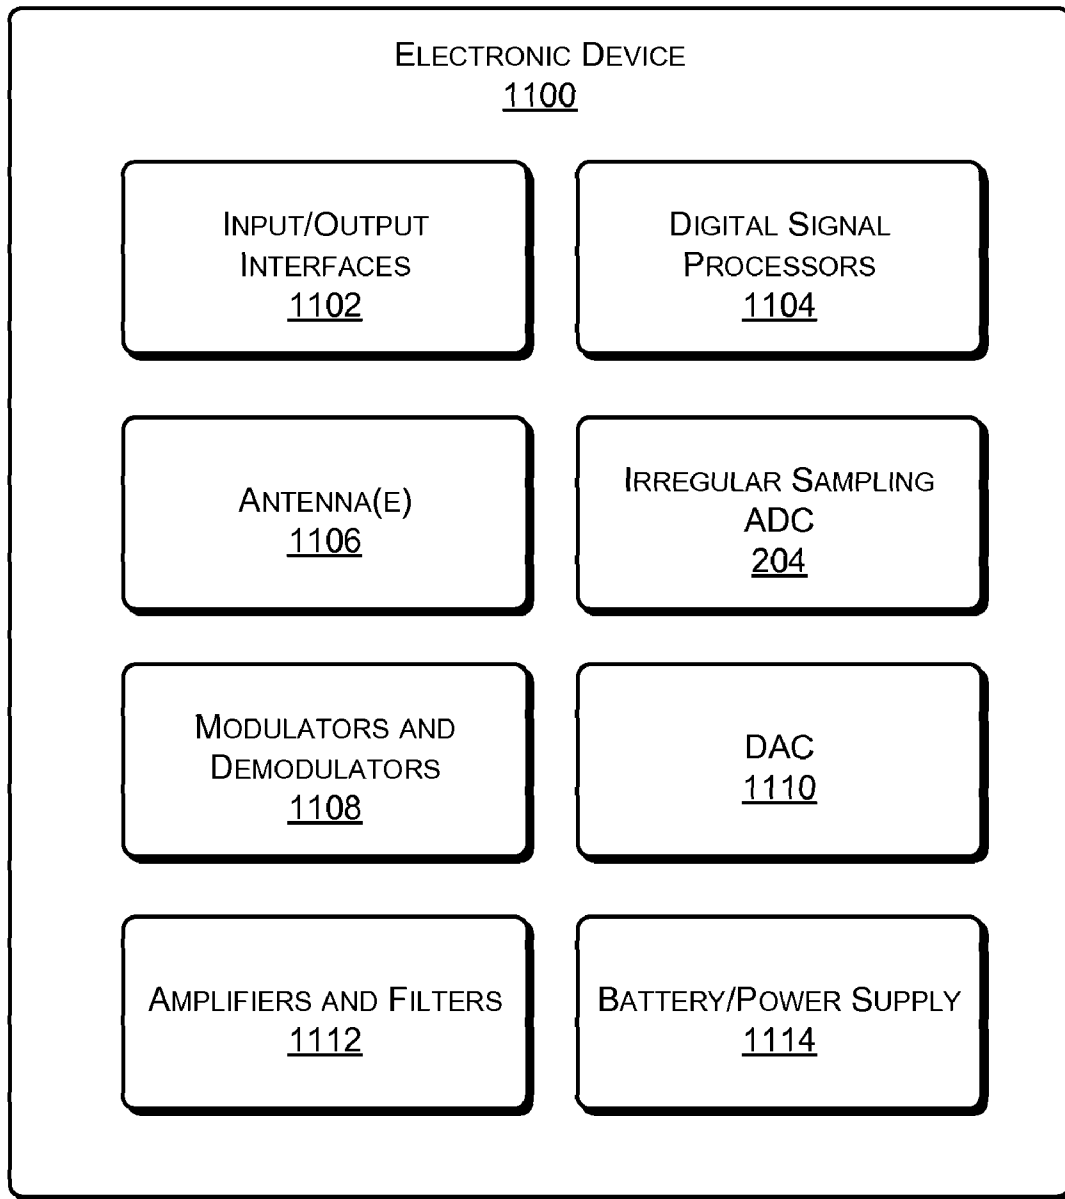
Electronic Device
1100

Input/Output Interfaces
1102

Digital Signal Processors
1104

Antenna(e)
1106

Irregular Sampling ADC
204

Modulators and Demodulators
1108

DAC
1110

Amplifiers and Filters
1112

Battery/Power Supply
1114